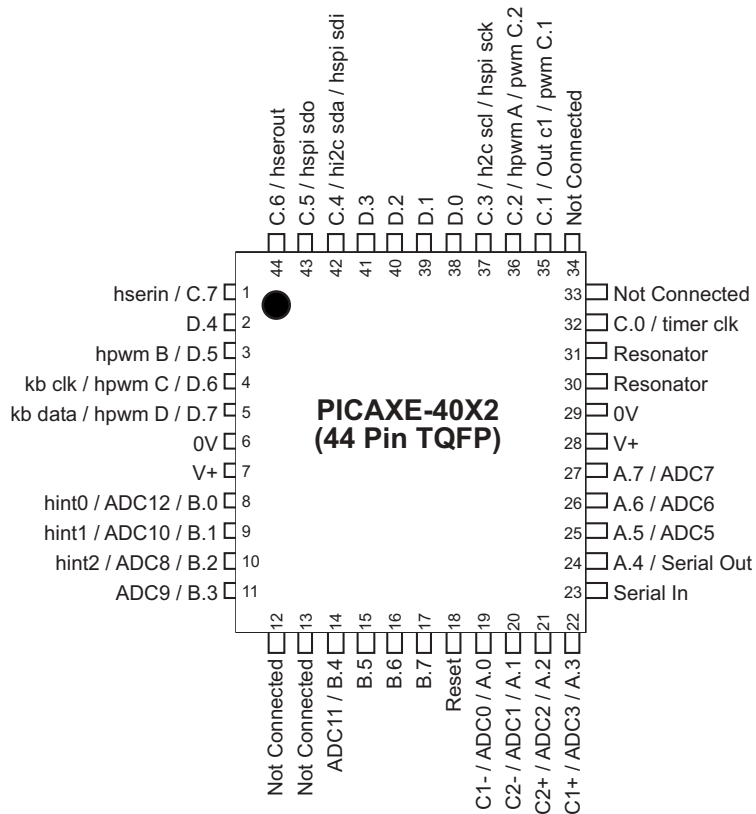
C.6 / hserout
C.5 / hspi sdo
C.4 / hi2c sda / hspi sdi
D.3
D.2
D.1
D.0
C.3 / h2c scl / hspi sck
C.2 / hpwm A / pwm C.2
C.1 / Out c1 / pwm C.1
Not Connected
44 43 42 41 40 39 38 37 36 35 34

hserin / C.7 1
D.4 2
hpwm B / D.5 3
kb clk / hpwm C / D.6 4
kb data / hpwm D / D.7 5
0V 6
V+ 7
hint0 / ADC12 / B.0 8
hint1 / ADC10 / B.1 9
hint2 / ADC8 / B.2 10
ADC9 / B.3 11

PICAXE-40X2
(44 Pin TQFP)

33 Not Connected
32 C.0 / timer clk
31 Resonator
30 Resonator
29 0V
28 V+
27 A.7 / ADC7
26 A.6 / ADC6
25 A.5 / ADC5
24 A.4 / Serial Out
23 Serial In

12 13 14 15 16 17 18 19 20 21 22
Not Connected
Not Connected
ADC11 / B.4
B.5
B.6
B.7
Reset
C1- / ADC0 / A.0
C2- / ADC1 / A.1
C2+ / ADC2 / A.2
C1+ / ADC3 / A.3